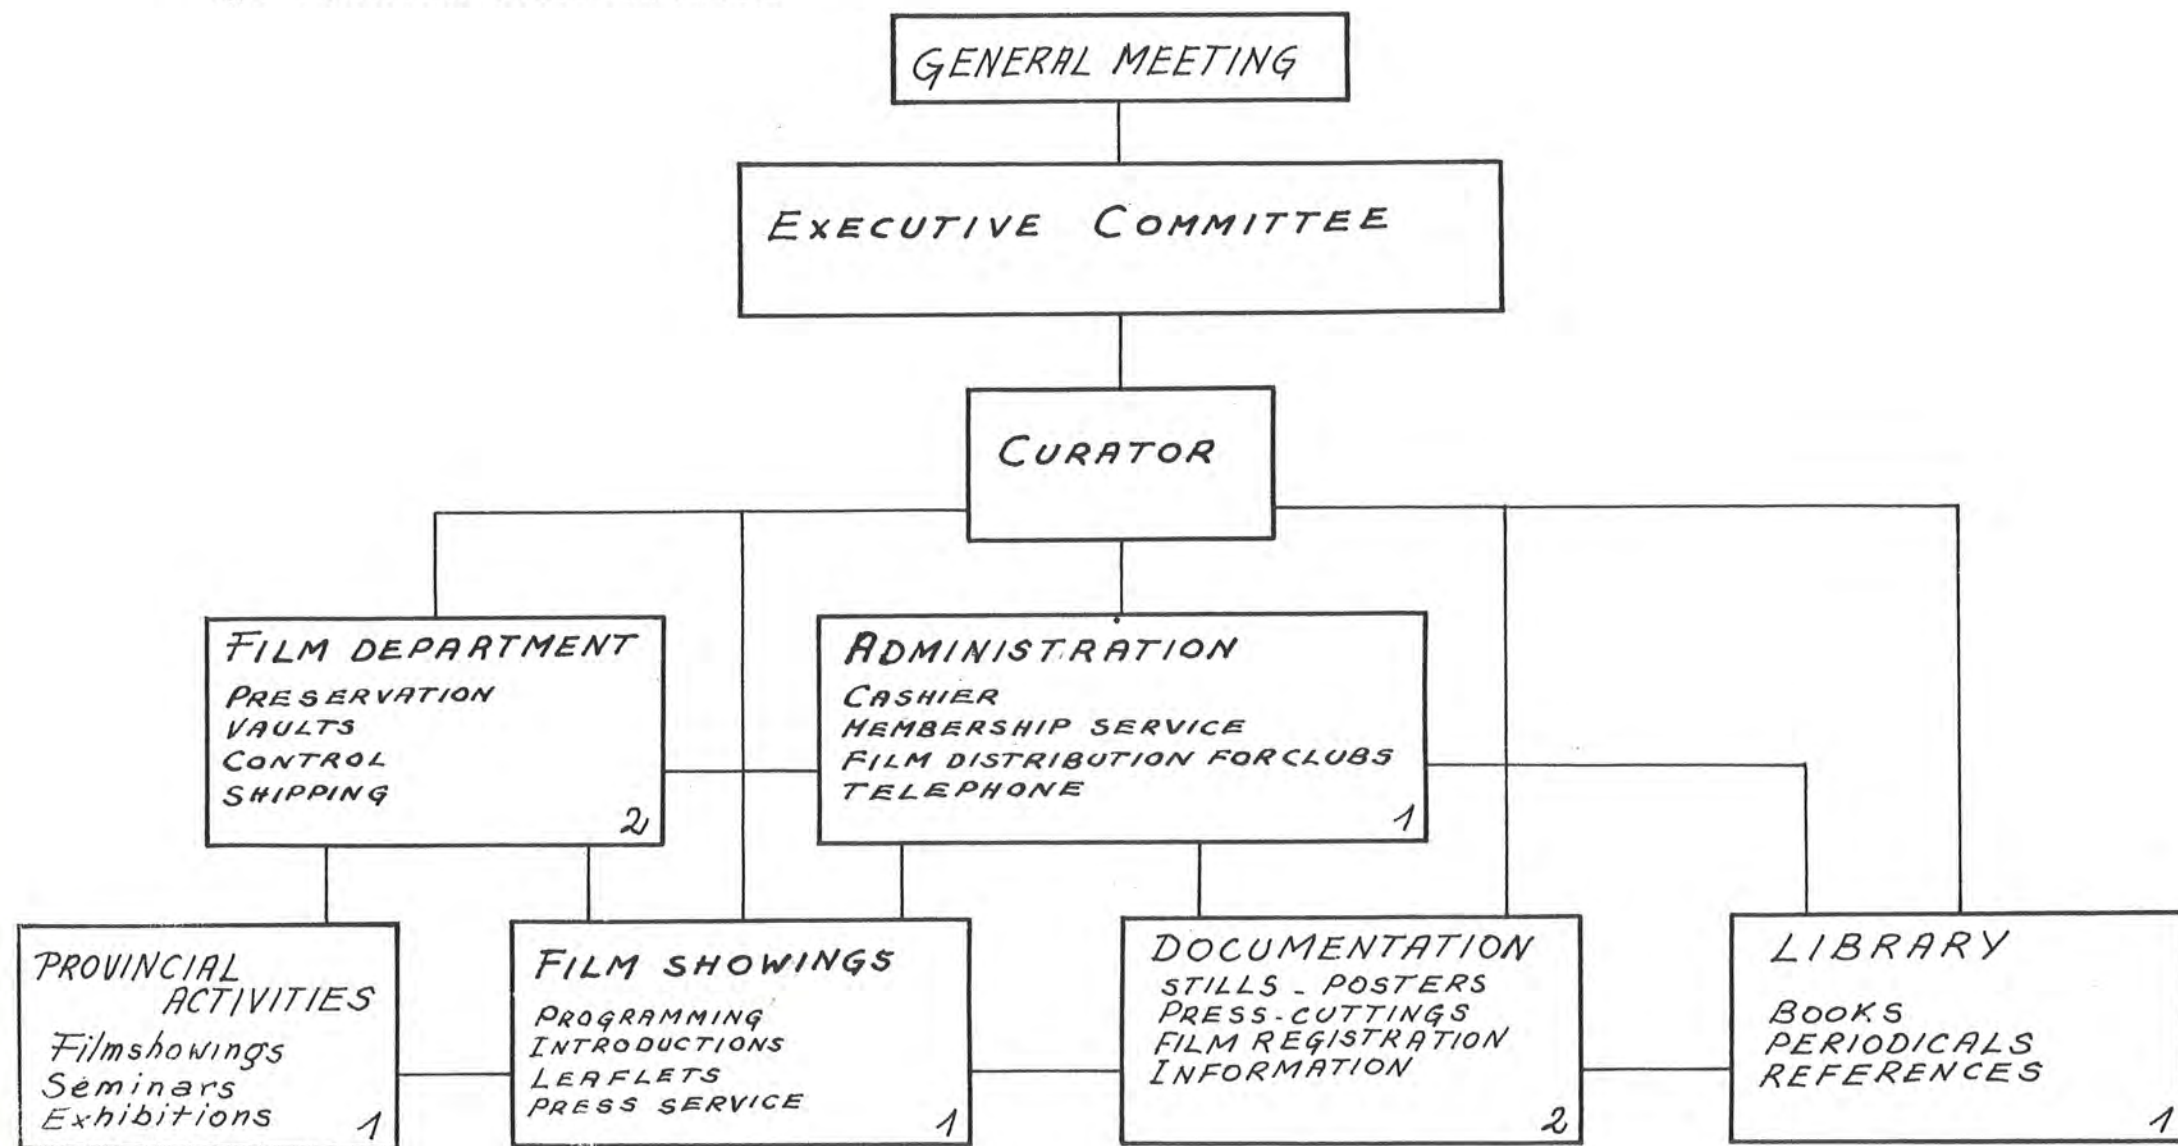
GENERAL MEETING

EXECUTIVE COMMITTEE

CURATOR

FILM DEPARTMENT
PRESERVATION
VAULTS
CONTROL
SHIPPING
2

ADMINISTRATION
CASHIER
MEMBERSHIP SERVICE
FILM DISTRIBUTION FORCLUBS
TELEPHONE
1

PROVINCIAL ACTIVITIES
Filmshowings
Séminars
Exhibitions
1

FILM SHOWINGS
PROGRAMMING
INTRODUCTIONS
LEAFLETS
PRESS SERVICE
1

DOCUMENTATION
STILLS - POSTERS
PRESS-CUTTINGS
FILM REGISTRATION
INFORMATION
2

LIBRARY
BOOKS
PERIODICALS
REFERENCES
1